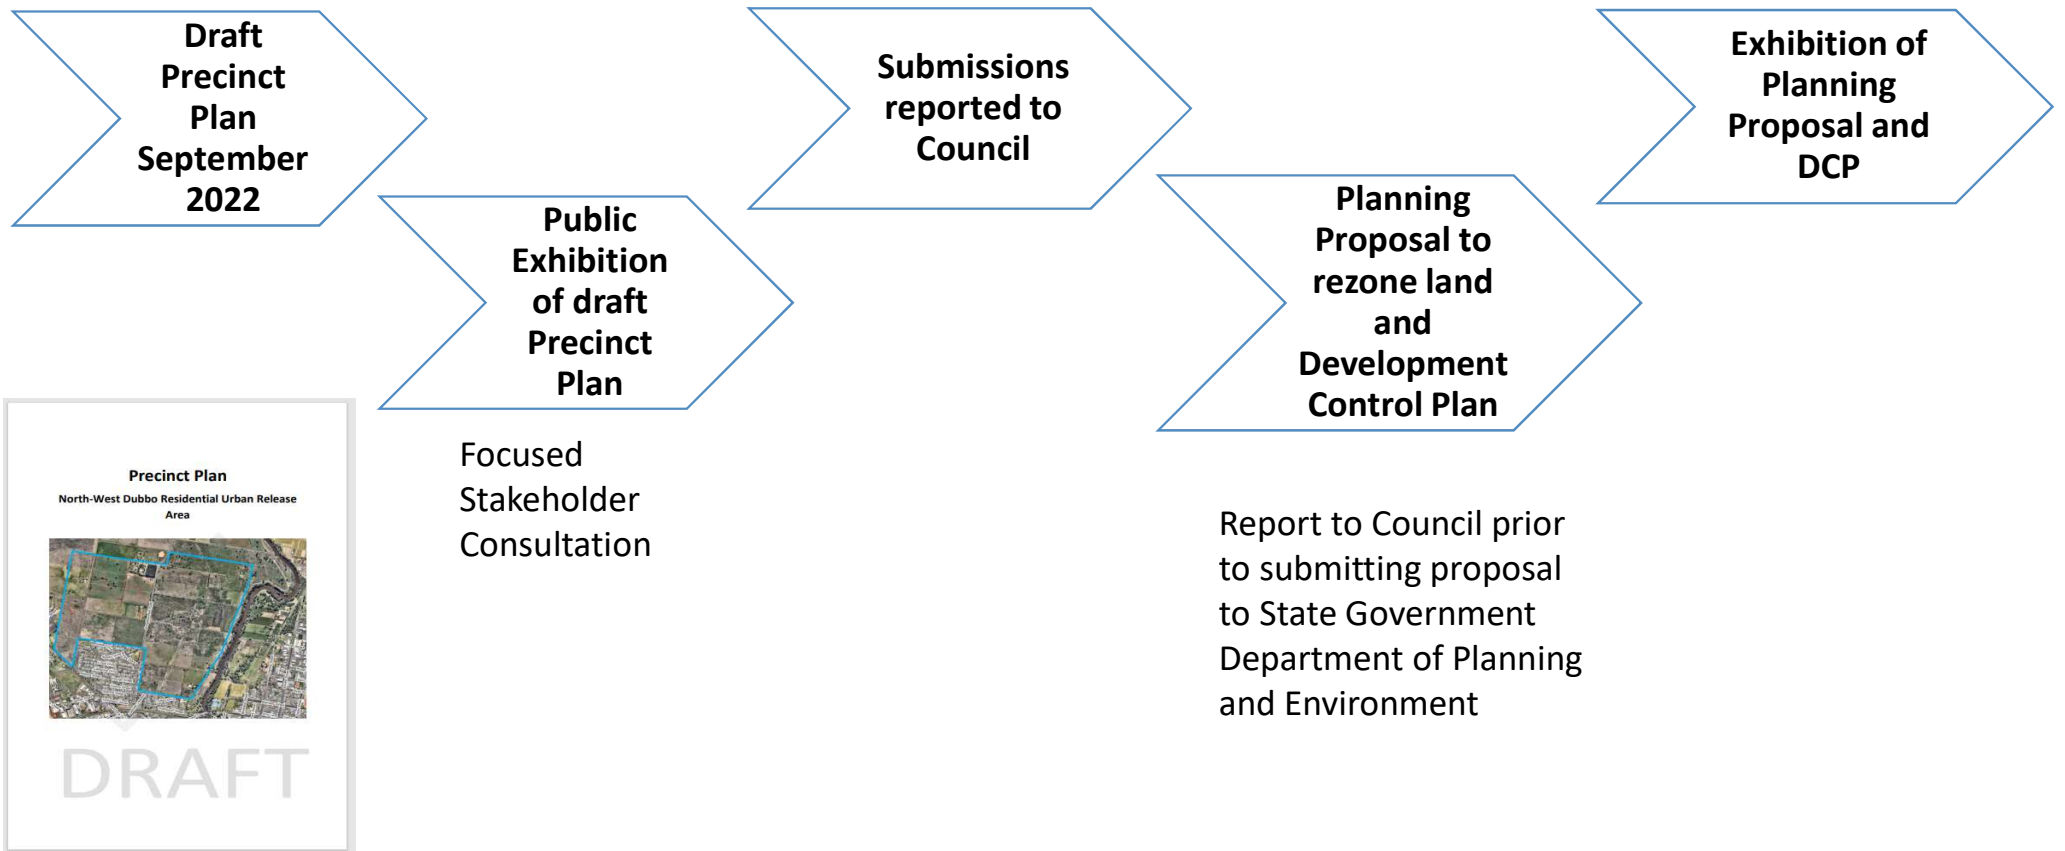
Draft Precinct Plan September 2022

Public Exhibition of draft Precinct Plan

Focused Stakeholder Consultation

Submissions reported to Council

Planning Proposal to rezone land and Development Control Plan

Report to Council prior to submitting proposal to State Government Department of Planning and Environment

Exhibition of Planning Proposal and DCP

Precinct Plan
North-West Dubbo Residential Urban Release Area

DRAFT